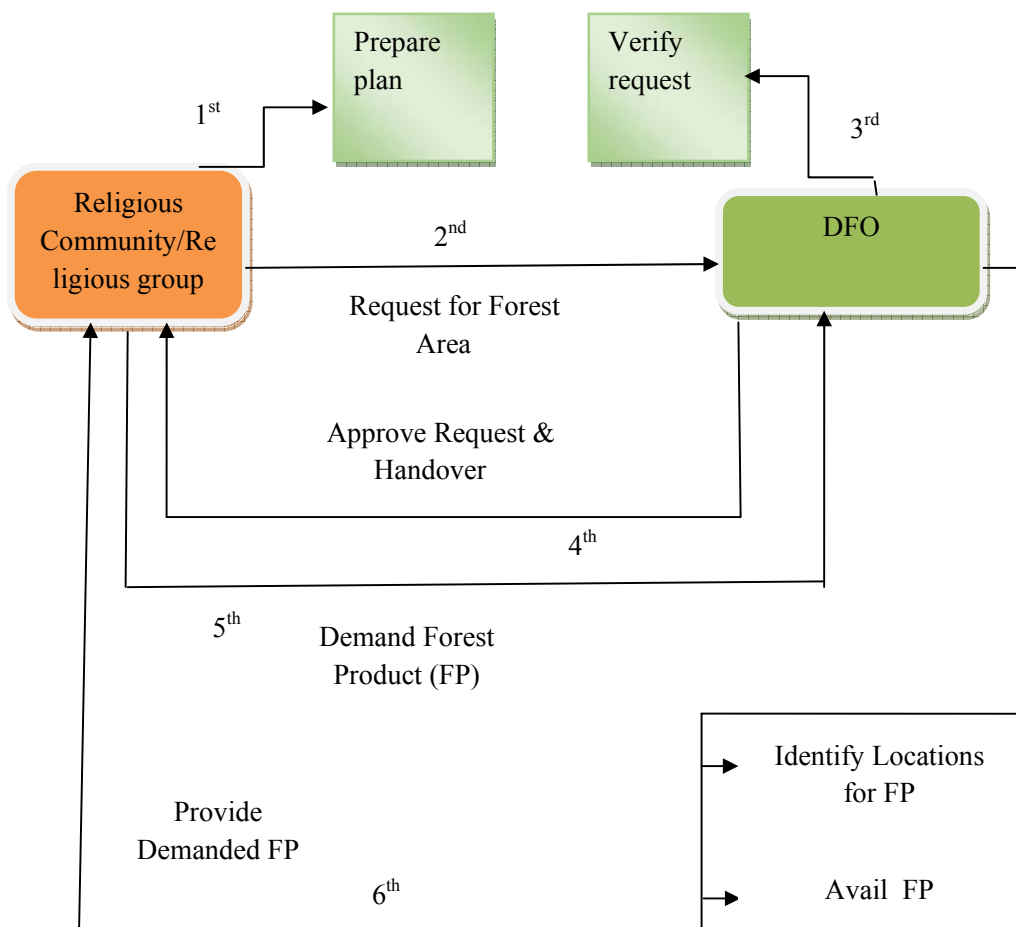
Prepare plan

Verify request

1$^{st}$

3$^{rd}$

Religious Community/Religious group

2$^{nd}$

DFO

Request for Forest Area

Approve Request & Handover

4$^{th}$

5$^{th}$

Demand Forest Product (FP)

Identify Locations for FP

Provide Demanded FP

6$^{th}$

Avail FP